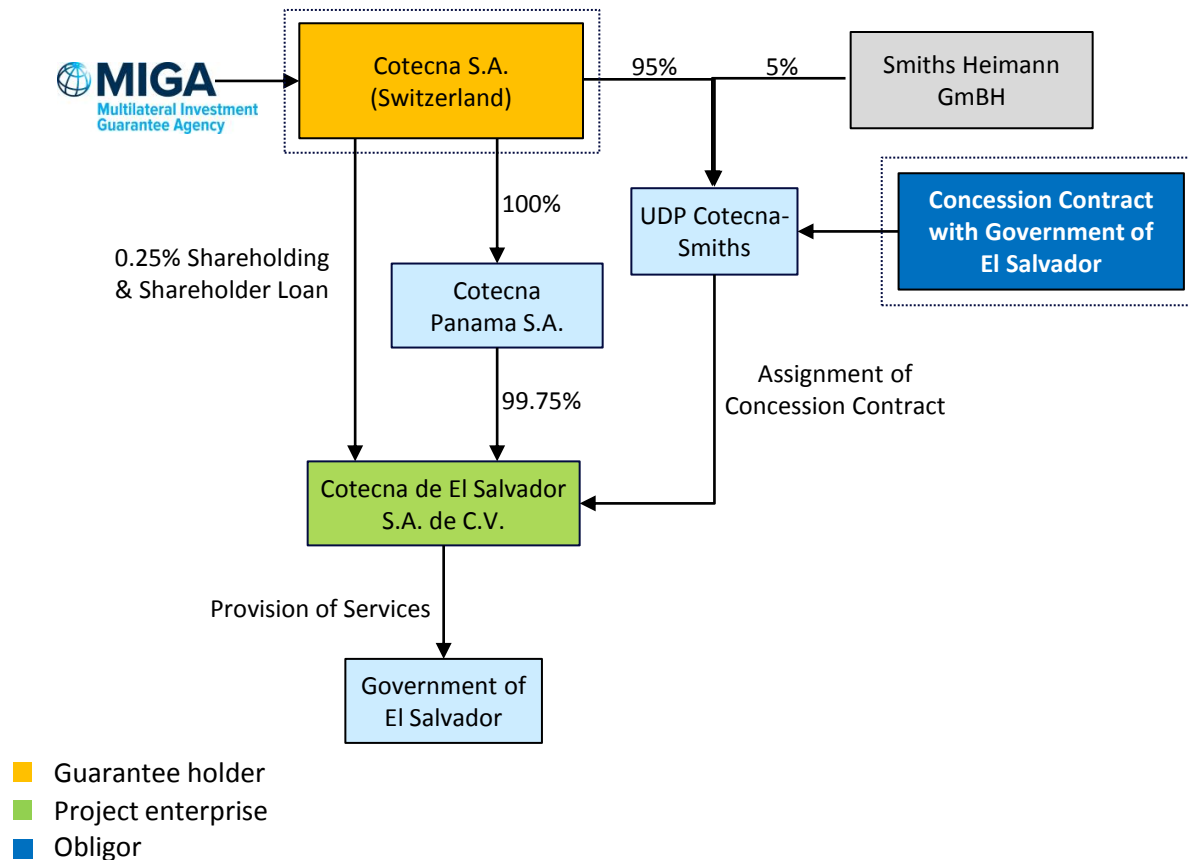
MIGA
Multilateral Investment Guarantee Agency

Cotecna S.A. (Switzerland)

95%

5%

Smiths Heimann GmBH

100%

UDP Cotecna-Smiths

Concession Contract with Government of El Salvador

0.25% Shareholding & Shareholder Loan

Cotecna Panama S.A.

Assignment of Concession Contract

99.75%

Cotecna de El Salvador S.A. de C.V.

Provision of Services

Government of El Salvador

Guarantee holder
Project enterprise
Obligor